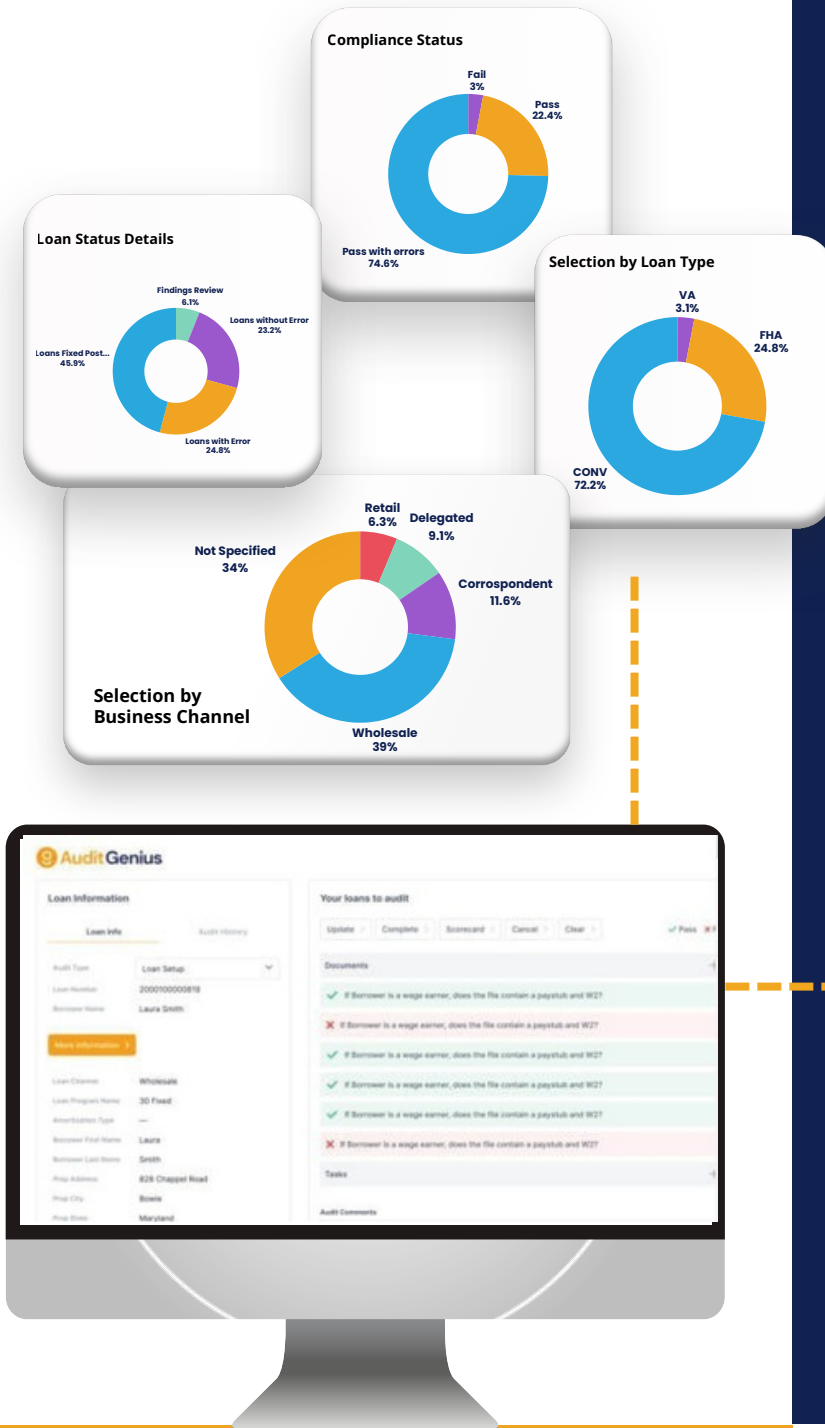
Compliance Status

Fail
3%

Pass
22.4%

Pass with errors
74.6%

Loan Status Details

Findings Review
6.1%

Loans without Error
23.2%

Loans Fixed Post...
45.9%

Loans with Error
24.8%

Selection by Loan Type

VA
3.1%

FHA
24.8%

CONV
72.2%

Retail
6.3%

Delegated
9.1%

Not Specified
34%

Corrospondent
11.6%

Selection by Business Channel

Wholesale
39%

AuditGenius

Loan Information

Loan Info

Audit History

Audit Type
Loan Setup

Loan Number
2000100000818

Borrower Name
Laura Smith

More Information >

Loan Channel
Wholesale

Loan Program Name
30 Fixed

Amortization Type
—

Borrower First Name
Laura

Borrower Last Name
Smith

Prop Address
828 Chappel Road

Prop City
Bowie

Prop State
Maryland

Your loans to audit

Update | Complete | Scorecard | Cancel | Clear

✓ Pass ✗ F

Documents

✓ If Borrower is a wage earner, does the file contain a paystub and W2?

✗ If Borrower is a wage earner, does the file contain a paystub and W2?

✓ If Borrower is a wage earner, does the file contain a paystub and W2?

✓ If Borrower is a wage earner, does the file contain a paystub and W2?

✓ If Borrower is a wage earner, does the file contain a paystub and W2?

✗ If Borrower is a wage earner, does the file contain a paystub and W2?

Tasks

Audit Comments